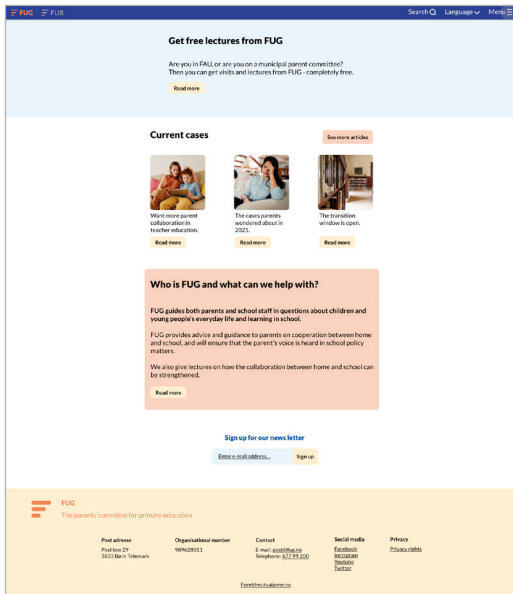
FUG FUB

Search Language Menu

Get free lectures from FUG

Are you in FAU, or are you on a municipal parent committee? Then you can get visits and lectures from FUG - completely free.

Read more

Current cases

See more articles

Want more parent collaboration in teacher education.

Read more

The cases parents wondered about in 2021.

Read more

The transition window is open.

Read more

Who is FUG and what can we help with?

FUG guides both parents and school staff in questions about children and young people's everyday life and learning in school.

FUG provides advice and guidance to parents on cooperation between home and school, and will ensure that the parent's voice is heard in school policy matters.

We also give lectures on how the collaboration between home and school can be strengthened.

Read more

Sign up for our news letter

Enter e-mail address...

Sign up

FUG

The parents' committee for primary education

Post adresse
Post box 29
3833 Bø in Telemark

Organisational number
989628011

Contact
E-mail: post@fug.no
Telephone: 477 99 200

Social media
Facebook
Instagram
Youtube
Twitter

Privacy
Privacy rights

Foreldreutvalgene.no